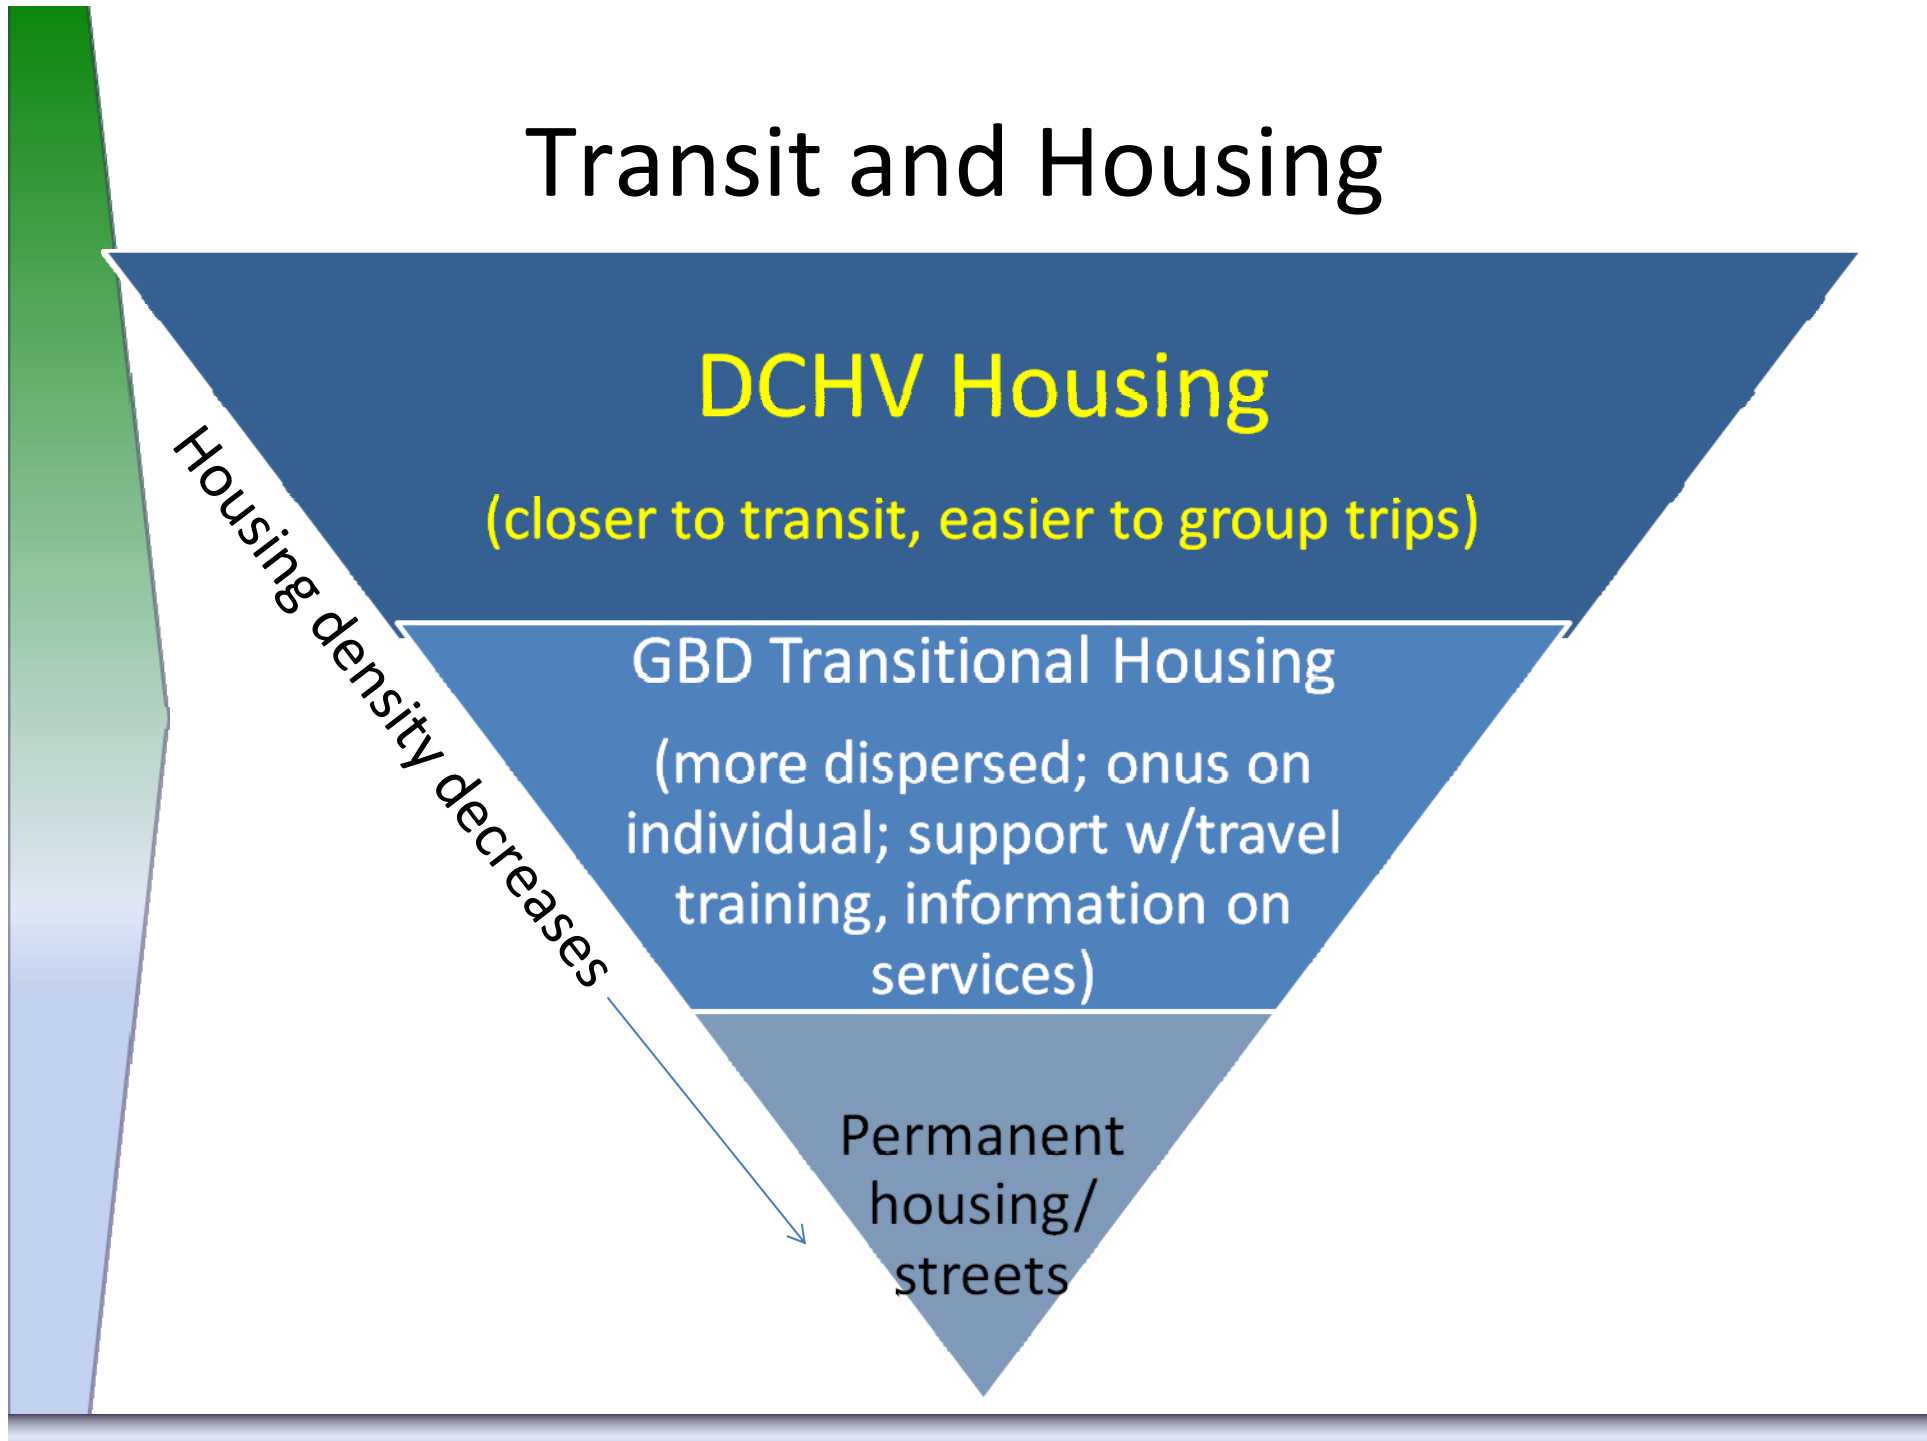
Transit and Housing

DCHV Housing

(closer to transit, easier to group trips)

GBD Transitional Housing

(more dispersed; onus on individual; support w/travel training, information on services)

Permanent housing/ streets

Housing density decreases